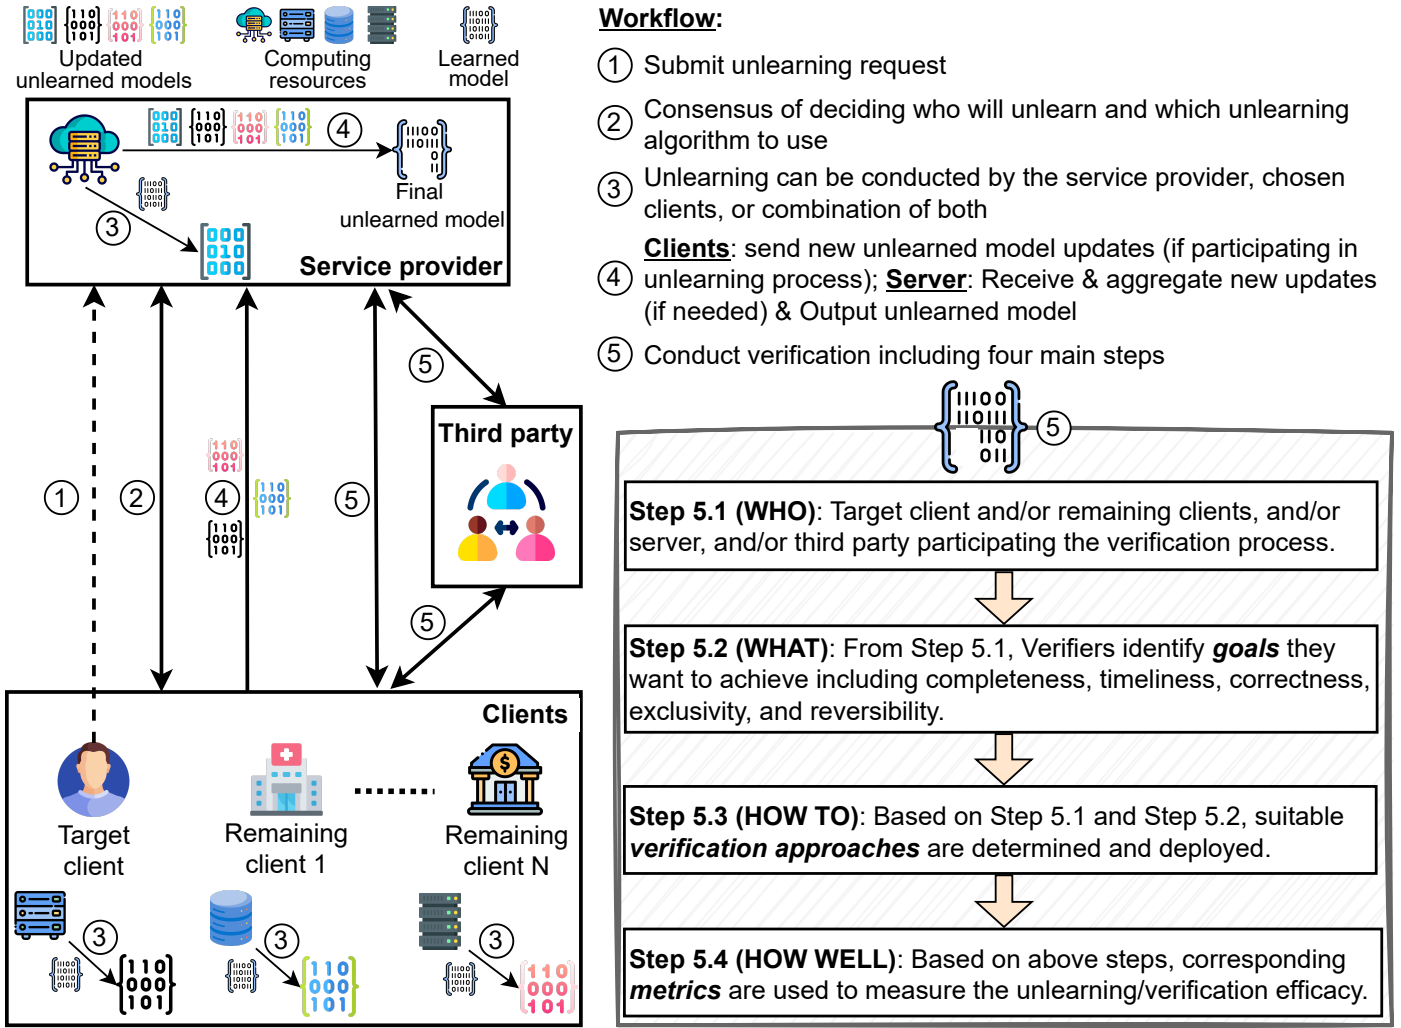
Updated unlearned models

Computing resources

Learned model

4

Final unlearned model

3

Service provider

5

Third party

1

2

4

5

5

Clients

Target client

Remaining client 1

Remaining client N

3

3

3

Workflow:

1 Submit unlearning request

2 Consensus of deciding who will unlearn and which unlearning algorithm to use

3 Unlearning can be conducted by the service provider, chosen clients, or combination of both

4 Clients: send new unlearned model updates (if participating in unlearning process); Server: Receive & aggregate new updates (if needed) & Output unlearned model

5 Conduct verification including four main steps

5

Step 5.1 (WHO): Target client and/or remaining clients, and/or server, and/or third party participating the verification process.

Step 5.2 (WHAT): From Step 5.1, Verifiers identify goals they want to achieve including completeness, timeliness, correctness, exclusivity, and reversibility.

Step 5.3 (HOW TO): Based on Step 5.1 and Step 5.2, suitable verification approaches are determined and deployed.

Step 5.4 (HOW WELL): Based on above steps, corresponding metrics are used to measure the unlearning/verification efficacy.